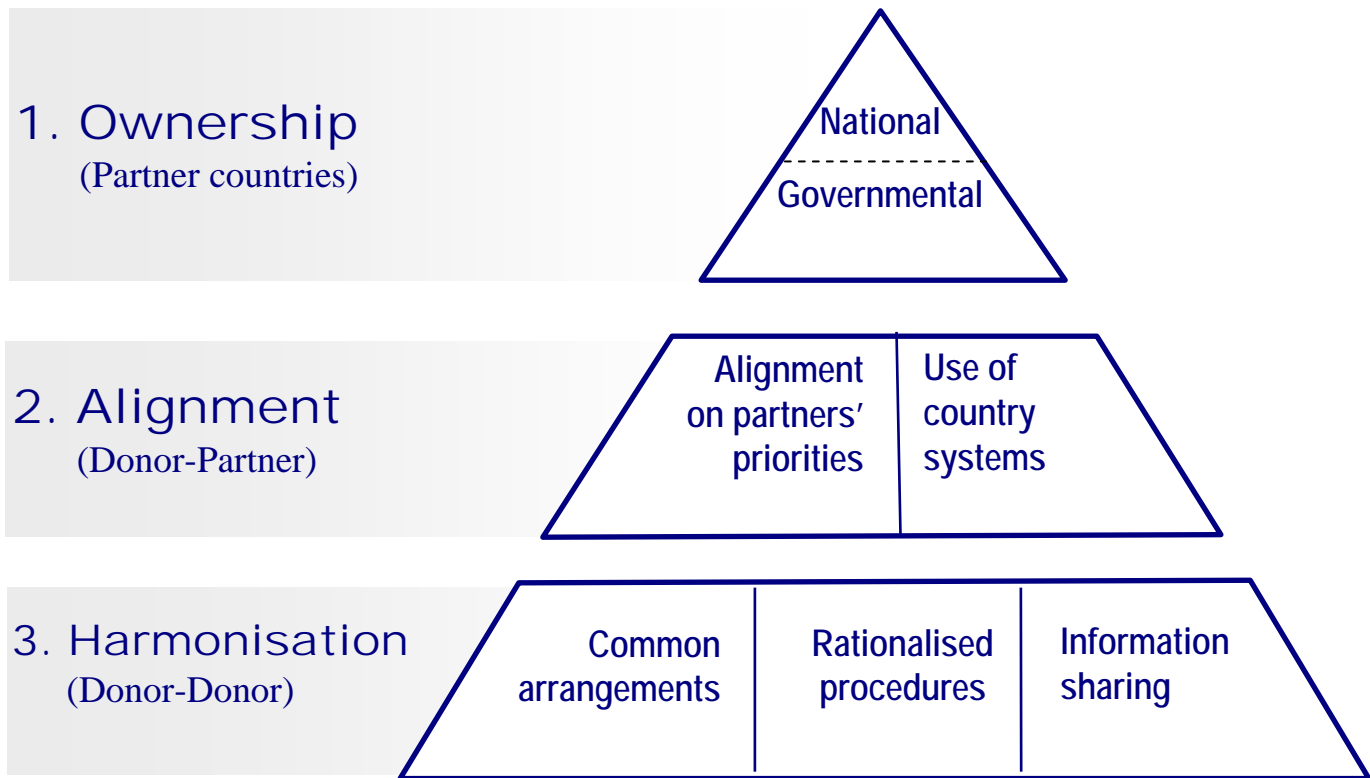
1. Ownership
(Partner countries)

National

Governmental

2. Alignment
(Donor-Partner)

Alignment on partners' priorities

Use of country systems

3. Harmonisation
(Donor-Donor)

Common arrangements

Rationalised procedures

Information sharing